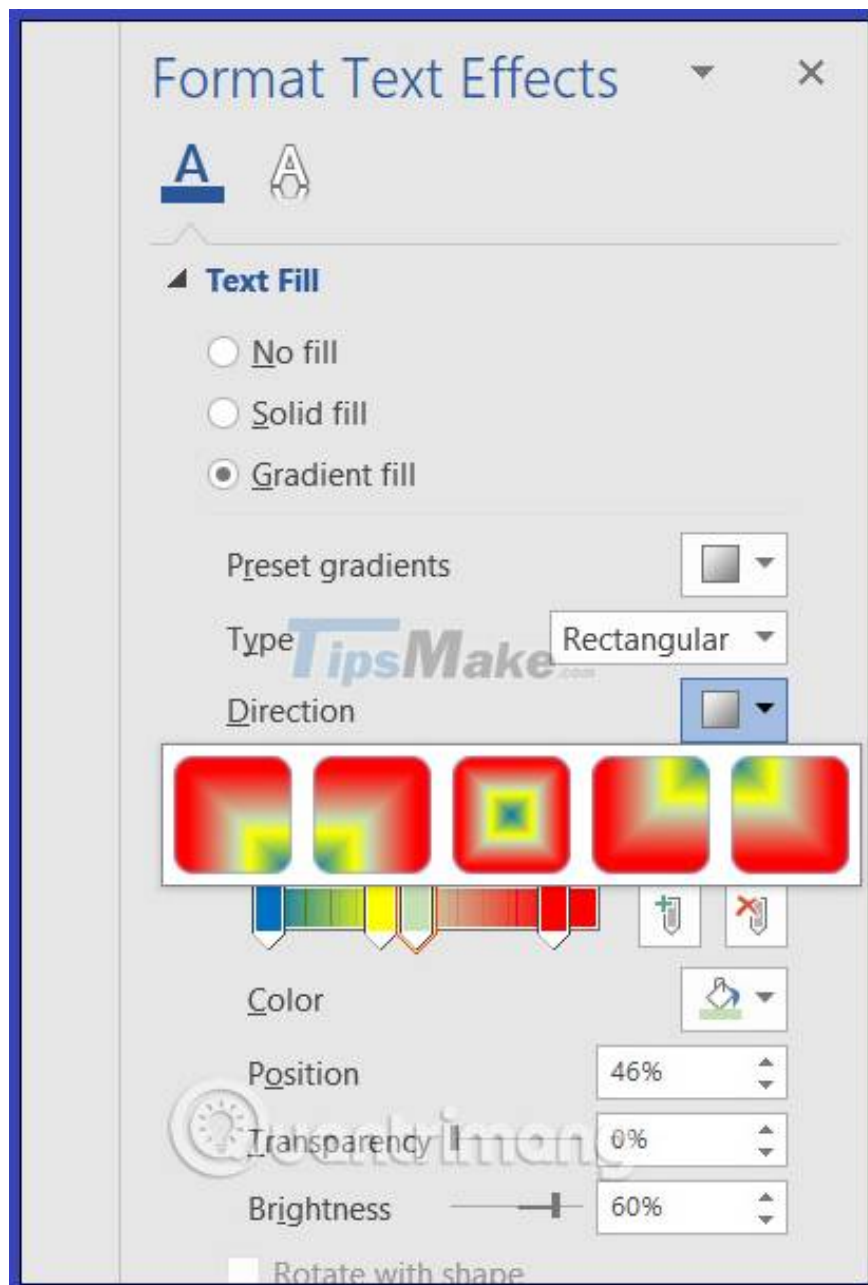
Format Text Effects

Text Fill

No fill

Solid fill

Gradient fill

Preset gradients

Type TipsMake.com Rectangular

Direction

Color

Position 46%

Transparency Quantrimang 0%

Brightness 60%

Rotate with shape